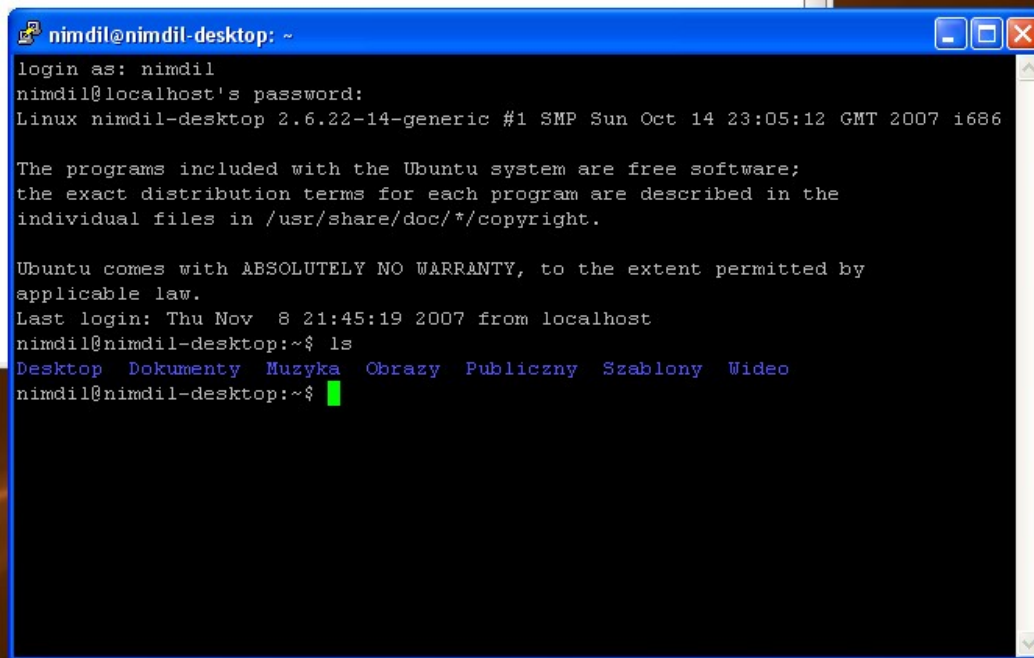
nimdil@nimdil-desktop: ~

login as: nimdil
nimdil@localhost's password:
Linux nimdil-desktop 2.6.22-14-generic #1 SMP Sun Oct 14 23:05:12 GMT 2007 i686

The programs included with the Ubuntu system are free software;
the exact distribution terms for each program are described in the
individual files in /usr/share/doc/*/copyright.

Ubuntu comes with ABSOLUTELY NO WARRANTY, to the extent permitted by
applicable law.
Last login: Thu Nov  8 21:45:19 2007 from localhost
nimdil@nimdil-desktop:~$ ls
Desktop  Dokumenty  Muzyka  Obrazy  Publiczny  Szablony  Wideo
nimdil@nimdil-desktop:~$